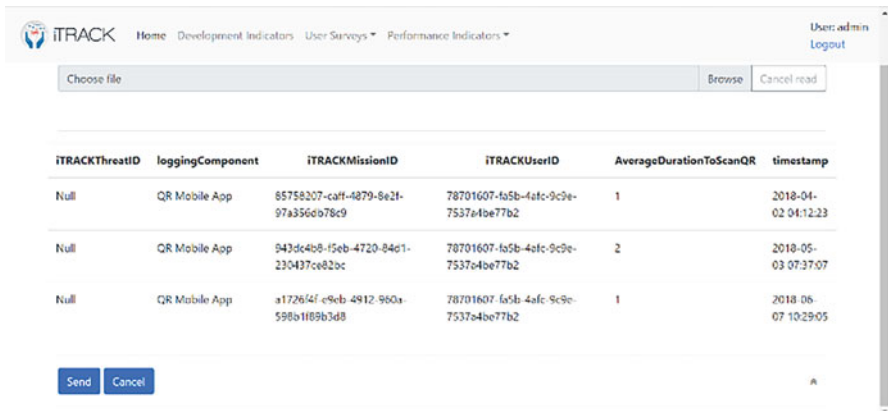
iTRACK Home Development Indicators User Surveys ▾ Performance Indicators ▾

User: admin
Logout

Choose file Browse Cancel read

| iTRACKThreatID | loggingComponent | iTRACKMissionID | iTRACKUserID | AverageDurationToScanQR | timestamp |
|---|---|---|---|---|---|
| Null | QR Mobile App | 85758207-caff-4879-8e2f-97a356db78c9 | 78701607-fa5b-4afc-9c9e-7537a4be77b2 | 1 | 2018-04-02 04:12:23 |
| Null | QR Mobile App | 943dc4b8-f5eb-4720-84d1-230437ce82bc | 78701607-fa5b-4afc-9c9e-7537a4be77b2 | 2 | 2018-05-03 07:37:07 |
| Null | QR Mobile App | a1726f4f-e9eb-4912-960a-598b1f89b3d8 | 78701607-fa5b-4afc-9c9e-7537a4be77b2 | 1 | 2018-06-07 10:29:05 |

Send Cancel